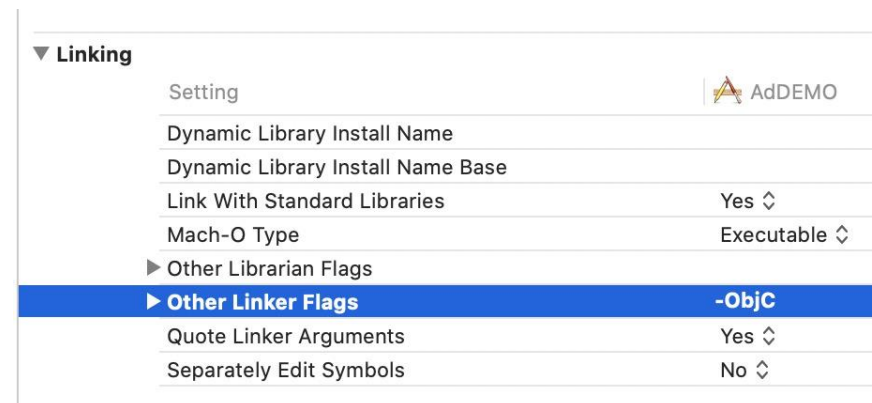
▼ Linking

| Setting | AdDEMO |
|---|---|
| Dynamic Library Install Name | |
| Dynamic Library Install Name Base | |
| Link With Standard Libraries | Yes ◇ |
| Mach-O Type | Executable ◇ |
| ▶ Other Librarian Flags | |
| ▶ Other Linker Flags | -ObjC |
| Quote Linker Arguments | Yes ◇ |
| Separately Edit Symbols | No ◇ |